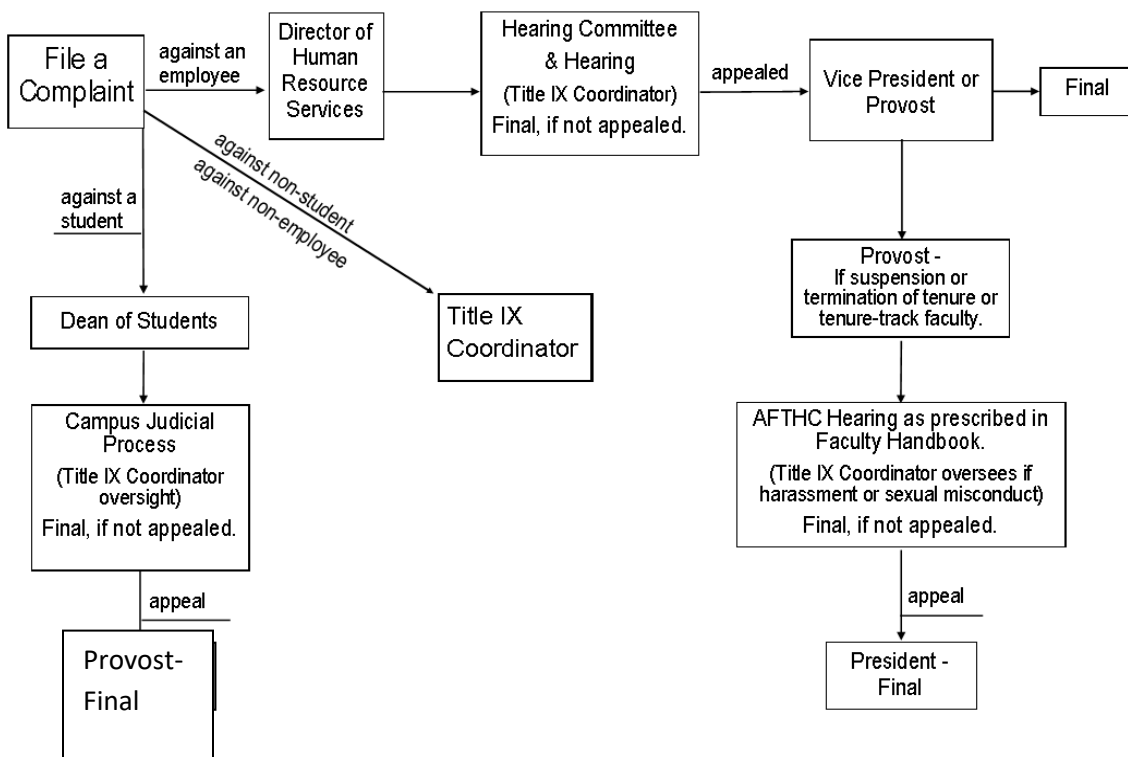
File a Complaint

against an employee

Director of Human Resource Services

Hearing Committee & Hearing (Title IX Coordinator) Final, if not appealed.

appealed

Vice President or Provost

Final

against non-student against non-employee

against a student

Dean of Students

Title IX Coordinator

Campus Judicial Process (Title IX Coordinator oversight) Final, if not appealed.

appeal

Provost- Final

Provost - If suspension or termination of tenure or tenure-track faculty.

AFTHC Hearing as prescribed in Faculty Handbook. (Title IX Coordinator oversees if harassment or sexual misconduct) Final, if not appealed.

appeal

President - Final